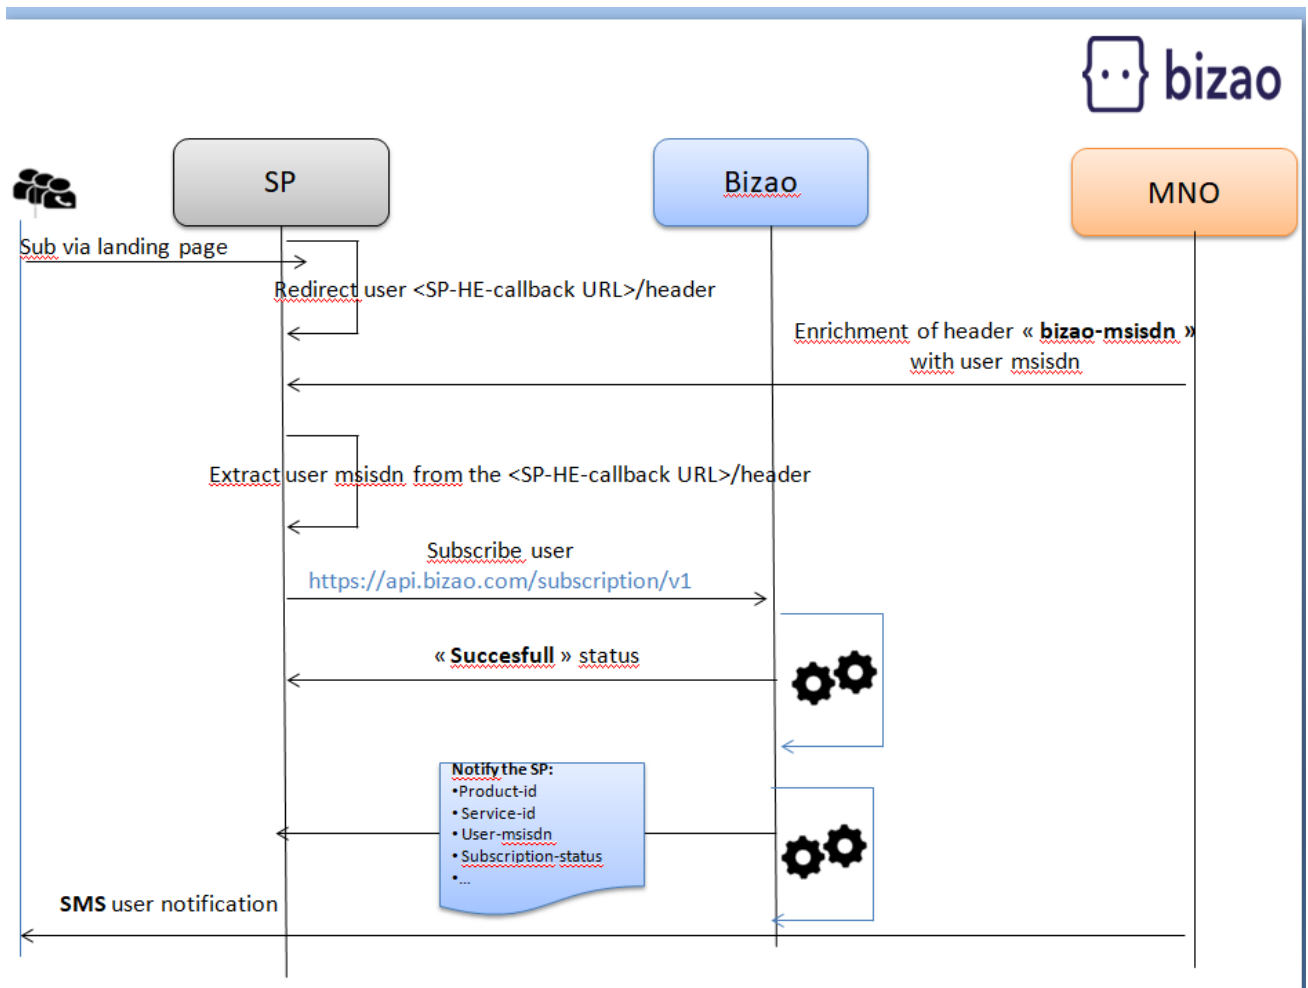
bizao

SP

Bizao

MNO

Sub via landing page

Redirect user <SP-HE-callback URL>/header

Enrichment of header « **bizao-msisdn** » with user msisdn

Extract user msisdn from the <SP-HE-callback URL>/header

Subscribe user
https://api.bizao.com/subscription/v1

« **Succesfull** » status

**Notify the SP:**
•Product-id
• Service-id
• User-msisdn
• Subscription-status
•...

**SMS** user notification